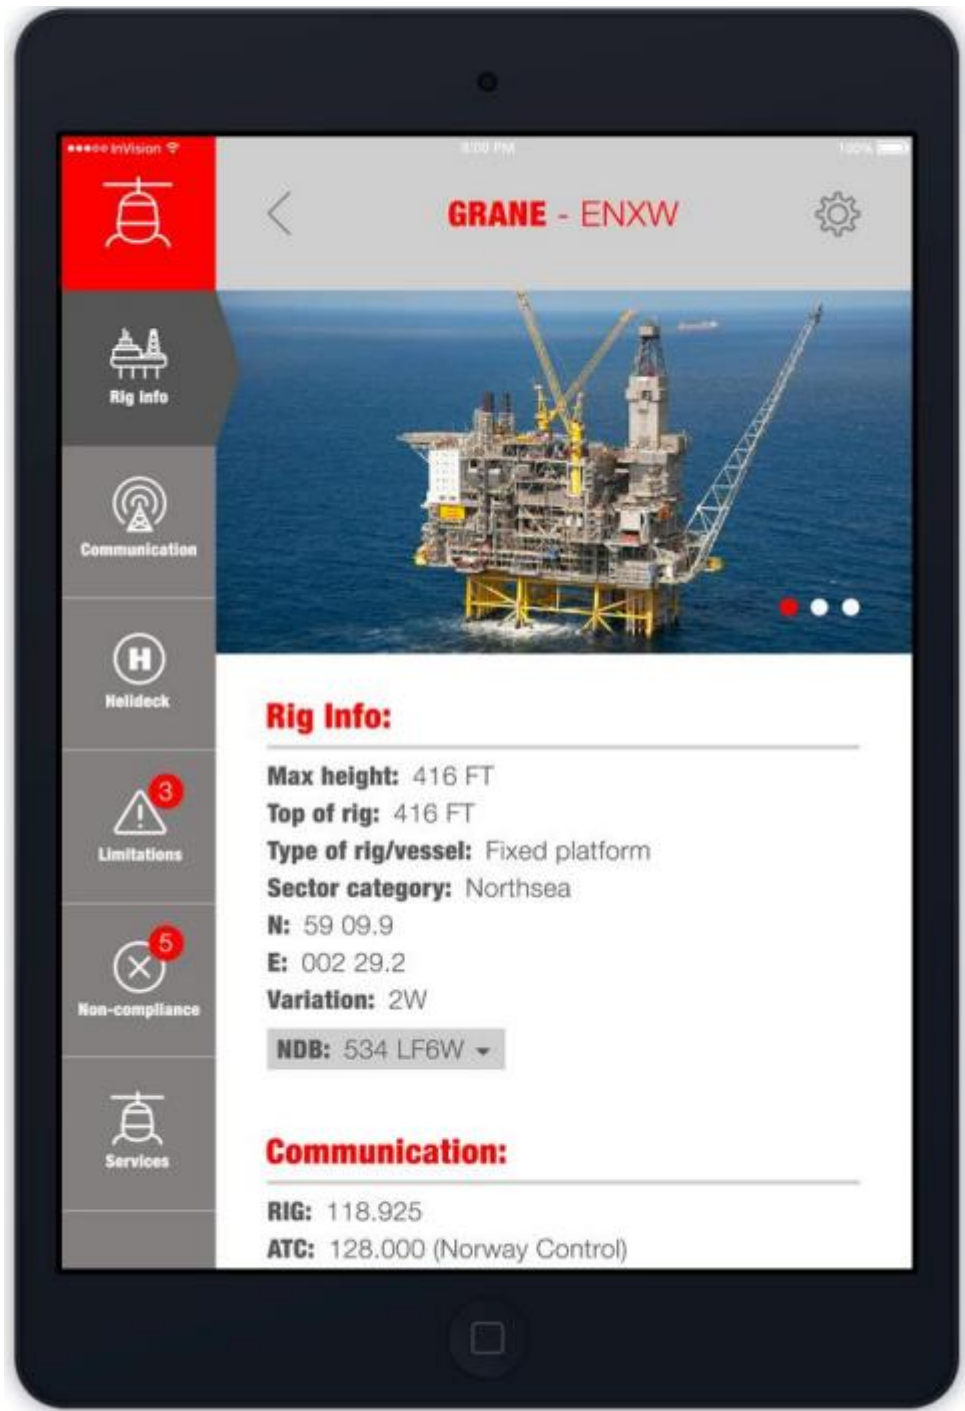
●●●●○ InVision
9:00 PM
100%

GRANE - ENXW

Rig Info

Communication

H
Helideck

3
Limitations

5
Non-compliance

Services

Rig Info:

Max height: 416 FT
Top of rig: 416 FT
Type of rig/vessel: Fixed platform
Sector category: Northsea
N: 59 09.9
E: 002 29.2
Variation: 2W
NDB: 534 LF6W

Communication:

RIG: 118.925
ATC: 128.000 (Norway Control)